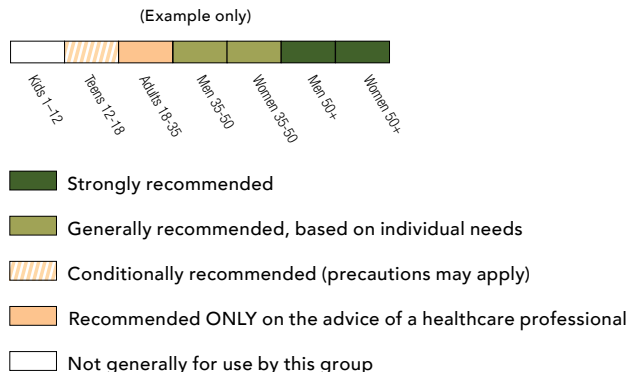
(Example only)

Kids 1–12
Teens 12-18
Adults 18-35
Men 35-50
Women 35-50
Men 50+
Women 50+

Strongly recommended

Generally recommended, based on individual needs

Conditionally recommended (precautions may apply)

Recommended ONLY on the advice of a healthcare professional

Not generally for use by this group